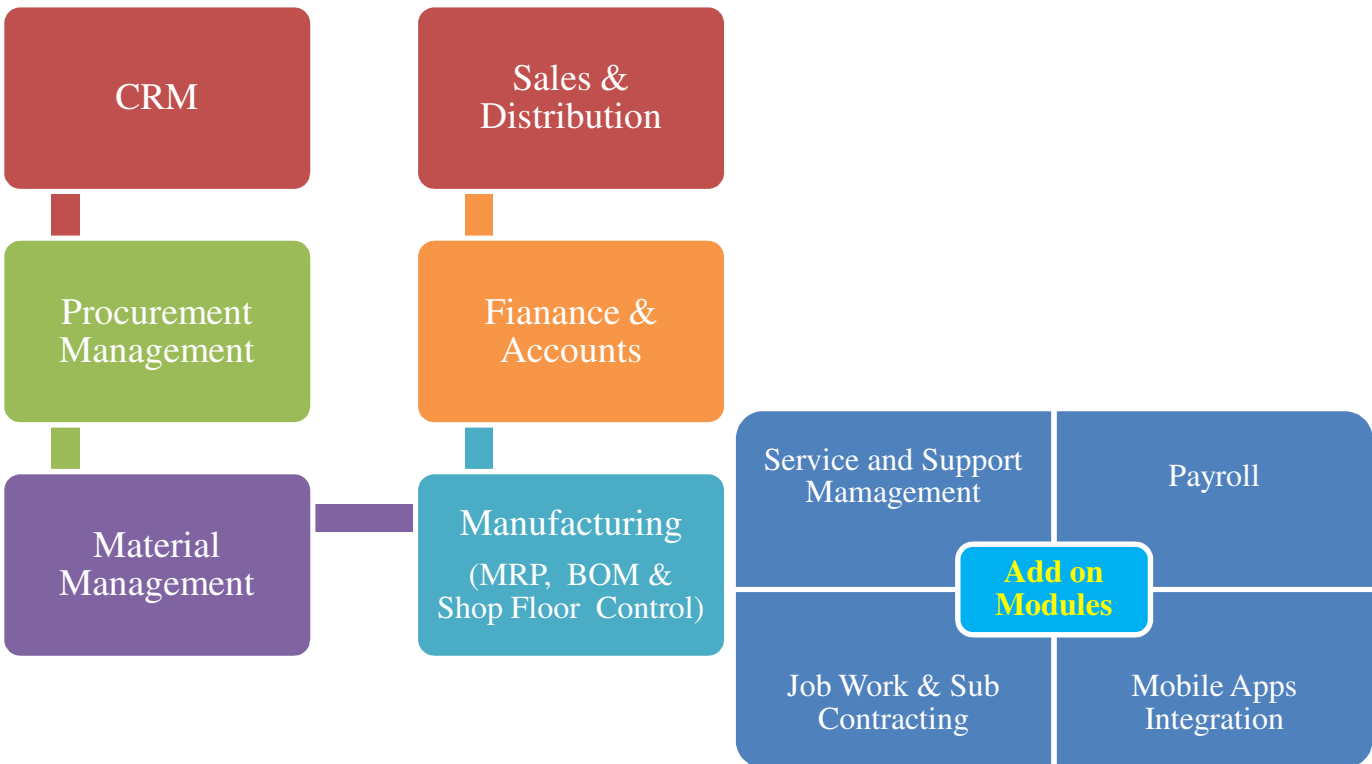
CRM

Sales & Distribution

Procurement Management

Fianance & Accounts

Material Management

Manufacturing
(MRP, BOM & Shop Floor Control)

Service and Support Mamagement

Payroll

Add on Modules

Job Work & Sub Contracting

Mobile Apps Integration